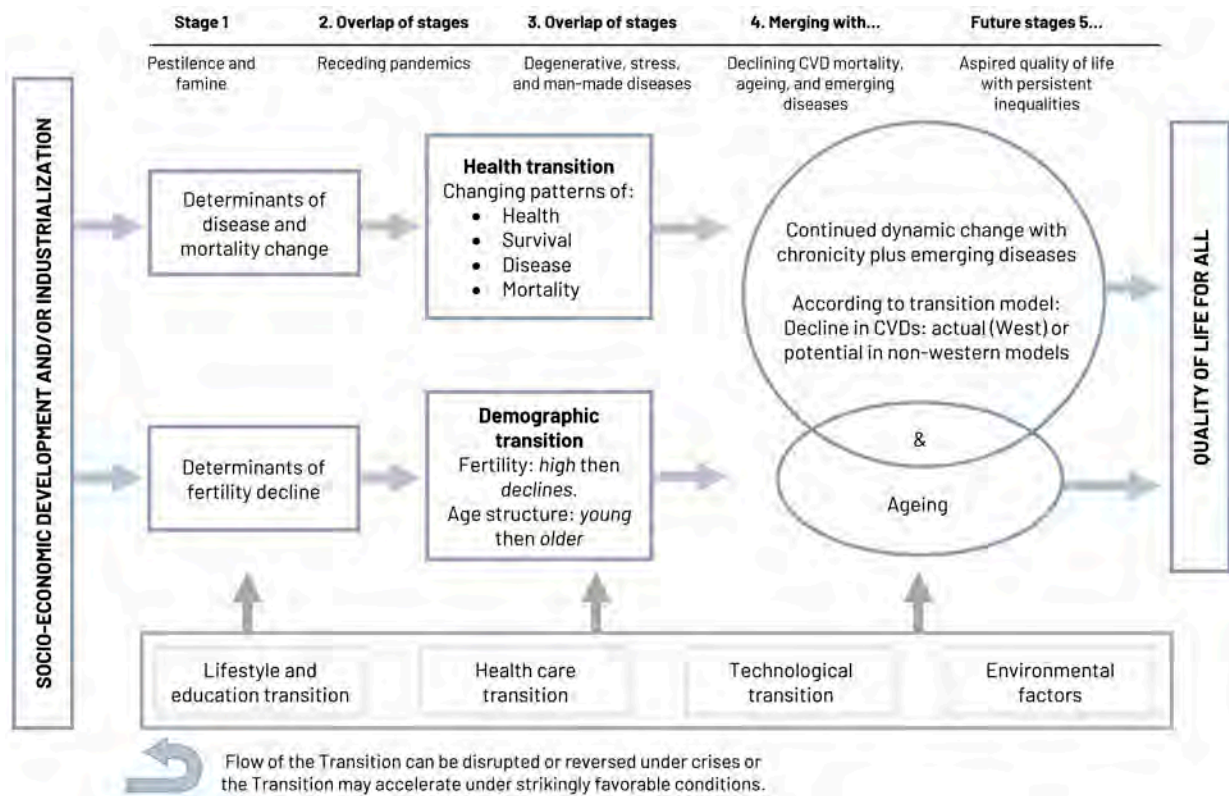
Stage 1

Pestilence and famine

2. Overlap of stages

Receding pandemics

3. Overlap of stages

Degenerative, stress, and man-made diseases

4. Merging with...

Declining CVD mortality, ageing, and emerging diseases

Future stages 5...

Aspired quality of life with persistent inequalities

SOCIO-ECONOMIC DEVELOPMENT AND/OR INDUSTRIALIZATION

Determinants of disease and mortality change

**Health transition**
Changing patterns of:
- Health
- Survival
- Disease
- Mortality

Continued dynamic change with chronicity plus emerging diseases

According to transition model: Decline in CVDs: actual (West) or potential in non-western models

&

Ageing

Determinants of fertility decline

**Demographic transition**
Fertility: *high* then *declines*.
Age structure: *young* then *older*

QUALITY OF LIFE FOR ALL

Lifestyle and education transition

Health care transition

Technological transition

Environmental factors

Flow of the Transition can be disrupted or reversed under crises or the Transition may accelerate under strikingly favorable conditions.